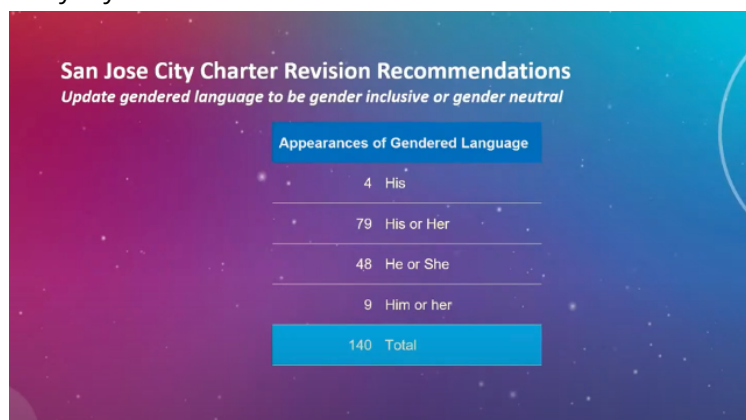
San Jose City Charter Revision Recommendations
Update gendered language to be gender inclusive or gender neutral

| Appearances of Gendered Language |
|---|
| 4 His |
| 79 His or Her |
| 48 He or She |
| 9 Him or her |
| 140 Total |